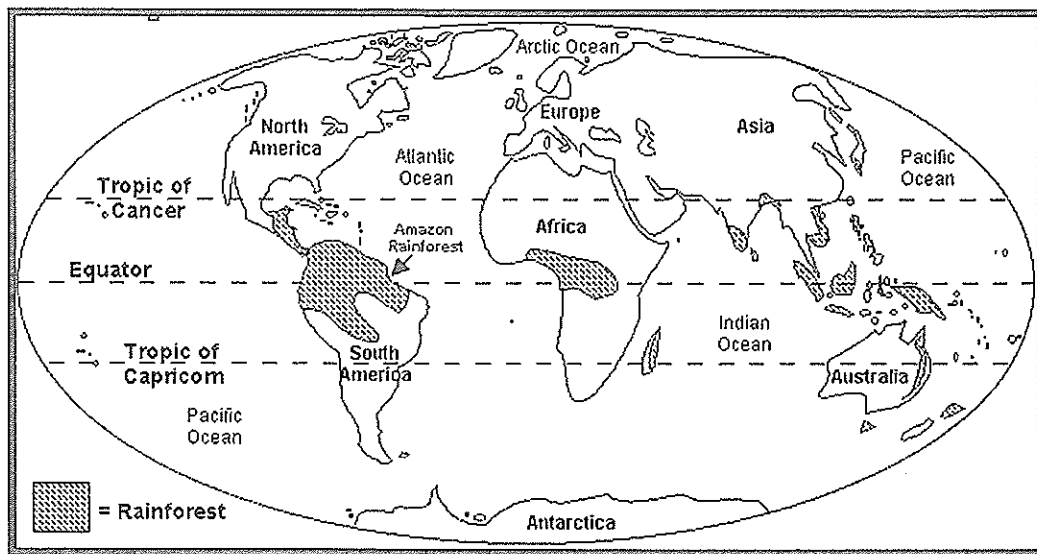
Arctic Ocean

North America

Europe

Asia

Atlantic Ocean

Pacific Ocean

Tropic of Cancer

Amazon Rainforest

Africa

Equator

Indian Ocean

Tropic of Capricorn

South America

Australia

Pacific Ocean

= Rainforest

Antarctica